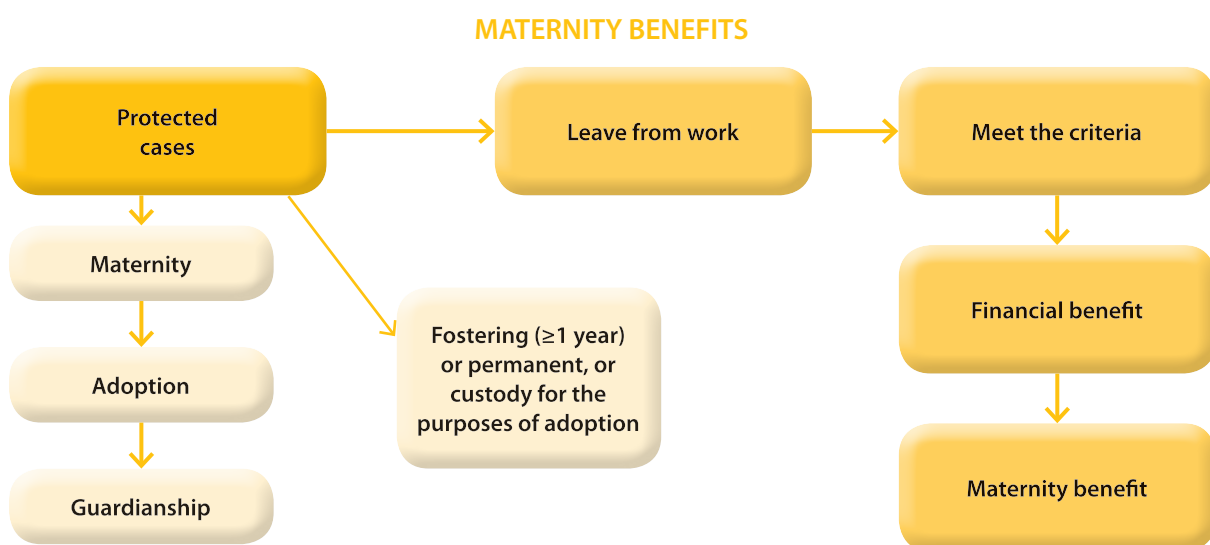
MATERNITY BENEFITS

Protected cases

Leave from work

Meet the criteria

Maternity

Adoption

Guardianship

Fostering (≥1 year) or permanent, or custody for the purposes of adoption

Financial benefit

Maternity benefit